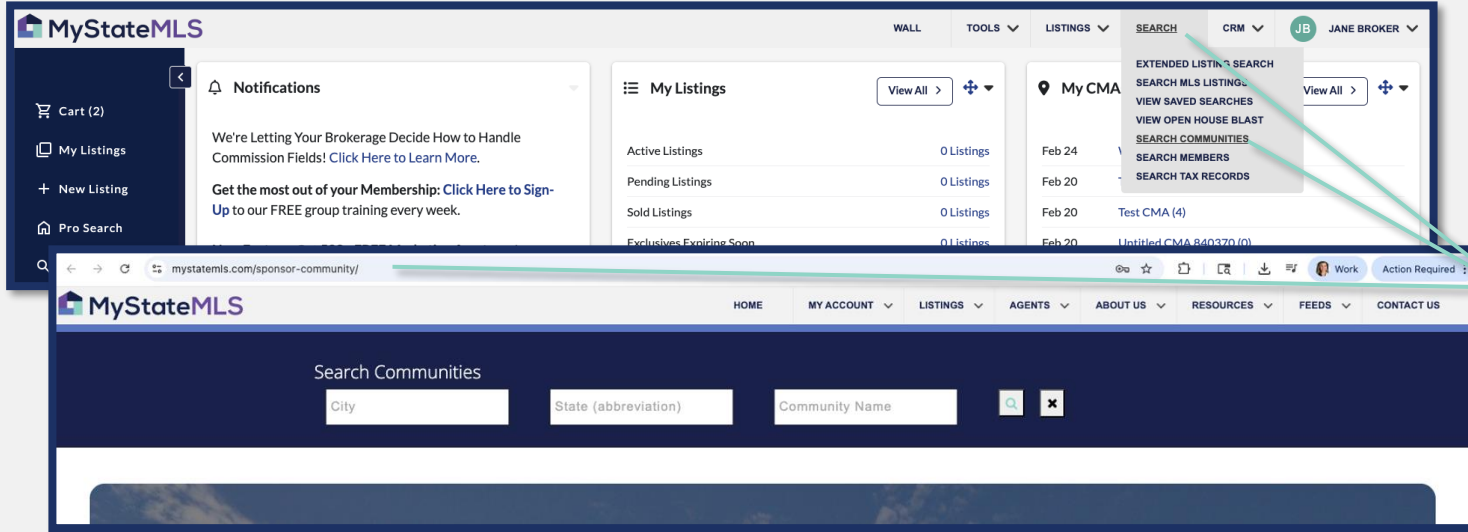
MyStateMLS

WALL TOOLS LISTINGS SEARCH CRM JB JANE BROKER

EXTENDED LISTING SEARCH
SEARCH MLS LISTINGS
VIEW SAVED SEARCHES
VIEW OPEN HOUSE BLAST
SEARCH COMMUNITIES
SEARCH MEMBERS
SEARCH TAX RECORDS

Cart (2)
My Listings
New Listing
Pro Search

Notifications

We're Letting Your Brokerage Decide How to Handle Commission Fields! Click Here to Learn More.

Get the most out of your Membership: Click Here to Sign-Up to our FREE group training every week.

My Listings
View All

| Active Listings | 0 Listings |
|---|---|
| Pending Listings | 0 Listings |
| Sold Listings | 0 Listings |
| Exclusives Expiring Soon | 0 Listings |

My CMA
View All

Feb 24
Feb 20
Feb 20 Test CMA (4)
Feb 20 Untitled CMA 840370 (0)

mystatemls.com/sponsor-community/
Work
Action Required

MyStateMLS

HOME MY ACCOUNT LISTINGS AGENTS ABOUT US RESOURCES FEEDS CONTACT US

Search Communities

City
State (abbreviation)
Community Name